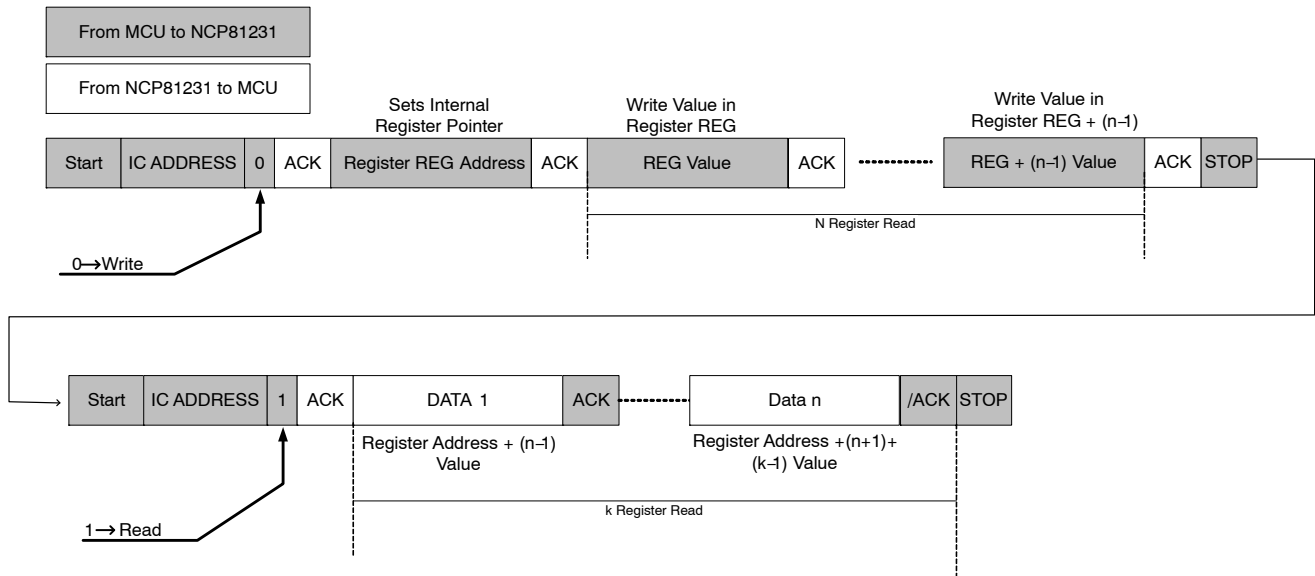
From MCU to NCP81231

From NCP81231 to MCU

Sets Internal Register Pointer

Write Value in Register REG

Write Value in Register REG + (n–1)

| Start | IC ADDRESS | 0 | ACK | Register REG Address | ACK | REG Value | ACK | REG + (n–1) Value | ACK | STOP |
|---|---|---|---|---|---|---|---|---|---|---|

N Register Read

0⟶Write

| Start | IC ADDRESS | 1 | ACK | DATA 1 | ACK | Data n | /ACK | STOP |
|---|---|---|---|---|---|---|---|---|

Register Address + (n–1) Value

Register Address +(n+1)+ (k–1) Value

k Register Read

1⟶Read